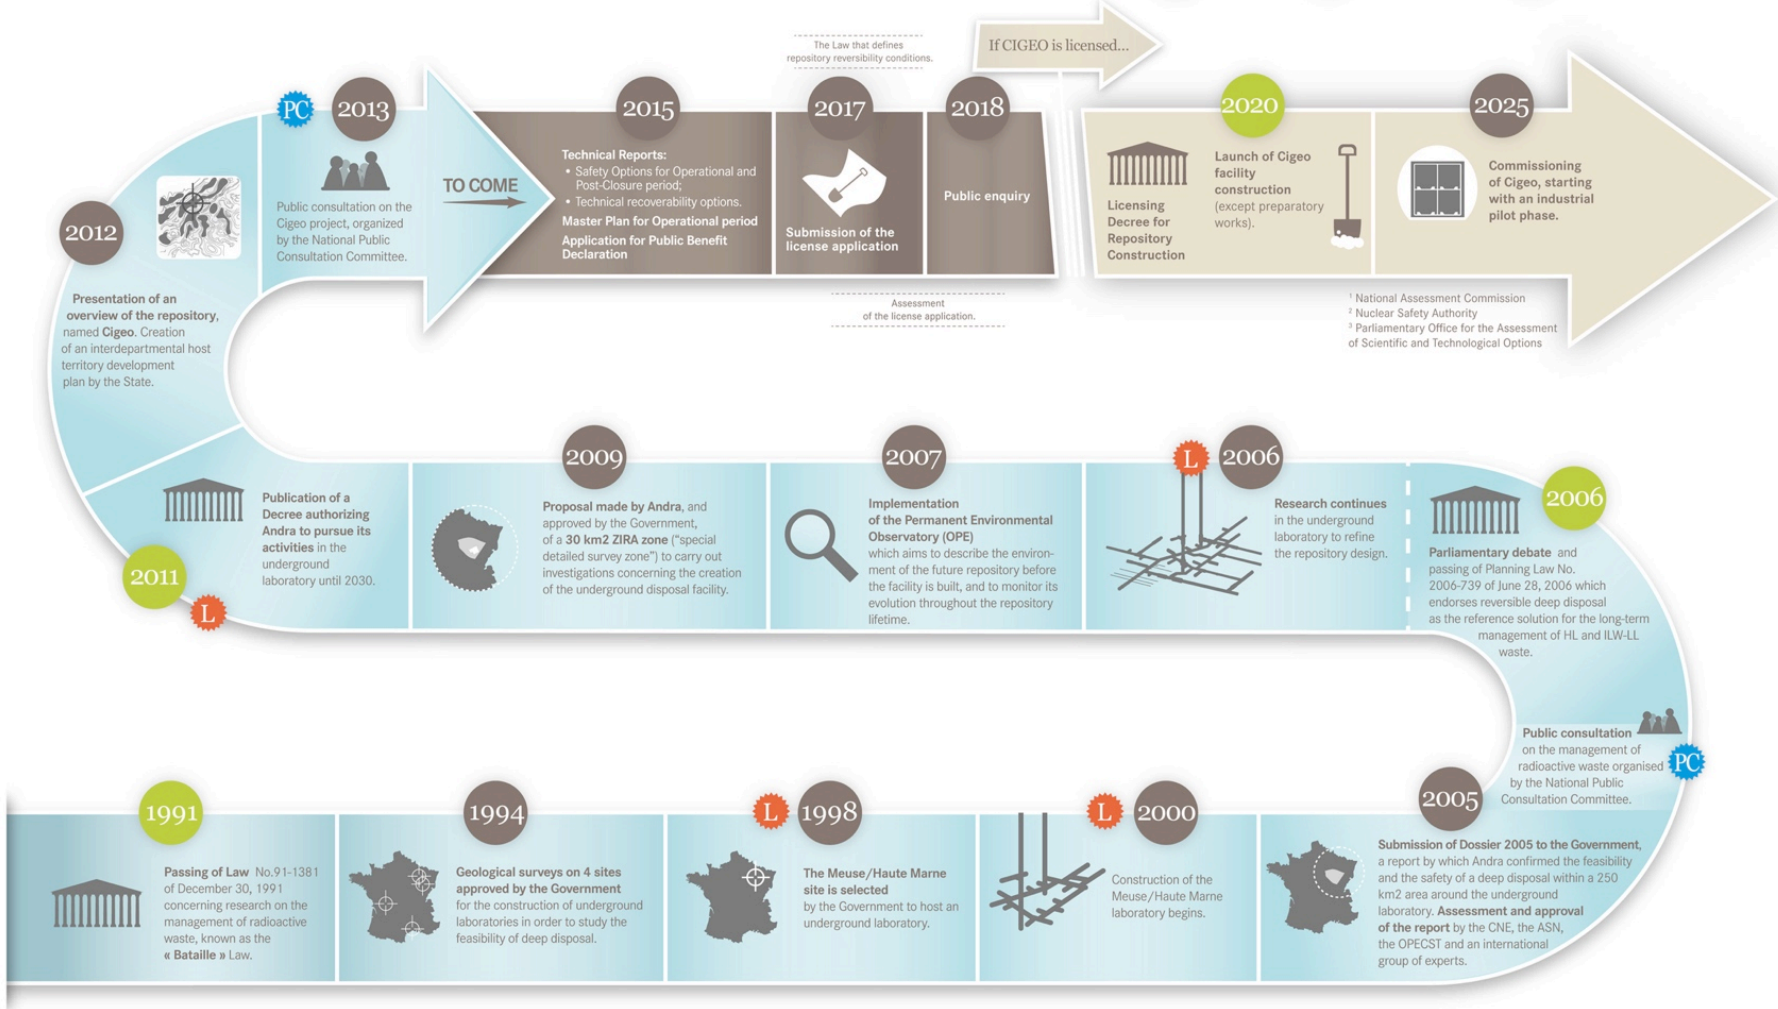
The Law that defines repository reversibility conditions.

If CIGEO is licensed...

PC

2013

2015

2017

2018

2020

2025

2012

Public consultation on the Cigeo project, organized by the National Public Consultation Committee.

TO COME

Technical Reports:
• Safety Options for Operational and Post-Closure period;
• Technical recoverability options.
Master Plan for Operational period
Application for Public Benefit Declaration

Submission of the license application

Public enquiry

Licensing Decree for Repository Construction

Launch of Cigeo facility construction (except preparatory works).

Commissioning of Cigeo, starting with an industrial pilot phase.

Presentation of an overview of the repository, named Cigeo. Creation of an interdepartmental host territory development plan by the State.

Assessment of the license application.

¹ National Assessment Commission
² Nuclear Safety Authority
³ Parliamentary Office for the Assessment of Scientific and Technological Options

2009

2007

L

2006

2006

2011

L

Publication of a Decree authorizing Andra to pursue its activities in the underground laboratory until 2030.

Proposal made by Andra, and approved by the Government, of a 30 km2 ZIRA zone ("special detailed survey zone") to carry out investigations concerning the creation of the underground disposal facility.

Implementation of the Permanent Environmental Observatory (OPE) which aims to describe the environment of the future repository before the facility is built, and to monitor its evolution throughout the repository lifetime.

Research continues in the underground laboratory to refine the repository design.

Parliamentary debate and passing of Planning Law No. 2006-739 of June 28, 2006 which endorses reversible deep disposal as the reference solution for the long-term management of HL and ILW-LL waste.

Public consultation on the management of radioactive waste organised by the National Public Consultation Committee.

PC

1991

1994

L

1998

L

2000

2005

Passing of Law No.91-1381 of December 30, 1991 concerning research on the management of radioactive waste, known as the « Bataille » Law.

Geological surveys on 4 sites approved by the Government for the construction of underground laboratories in order to study the feasibility of deep disposal.

The Meuse/Haute Marne site is selected by the Government to host an underground laboratory.

Construction of the Meuse/Haute Marne laboratory begins.

Submission of Dossier 2005 to the Government, a report by which Andra confirmed the feasibility and the safety of a deep disposal within a 250 km2 area around the underground laboratory. Assessment and approval of the report by the CNE, the ASN, the OPECST and an international group of experts.